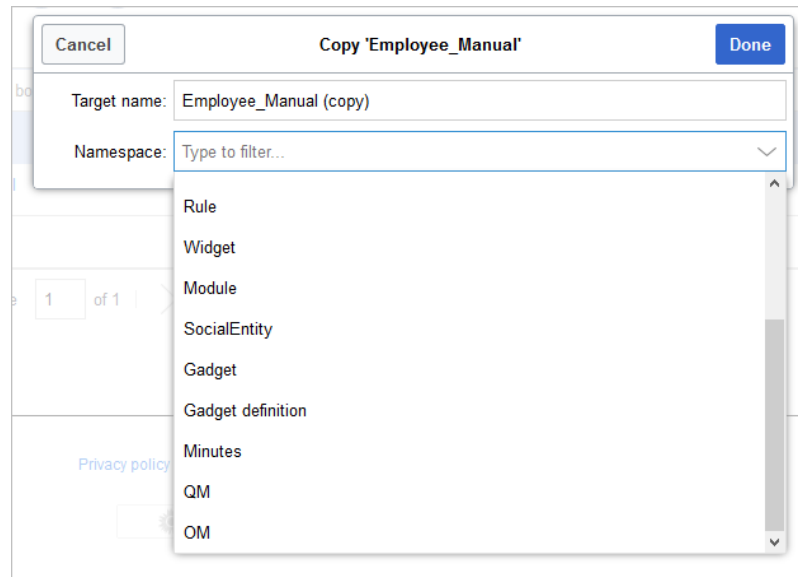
Cancel

Copy 'Employee_Manual'

Done

Target name: Employee_Manual (copy)

Namespace: Type to filter...

Rule

Widget

Module

SocialEntity

Gadget

Gadget definition

Minutes

QM

OM

bo

1 of 1

Privacy policy